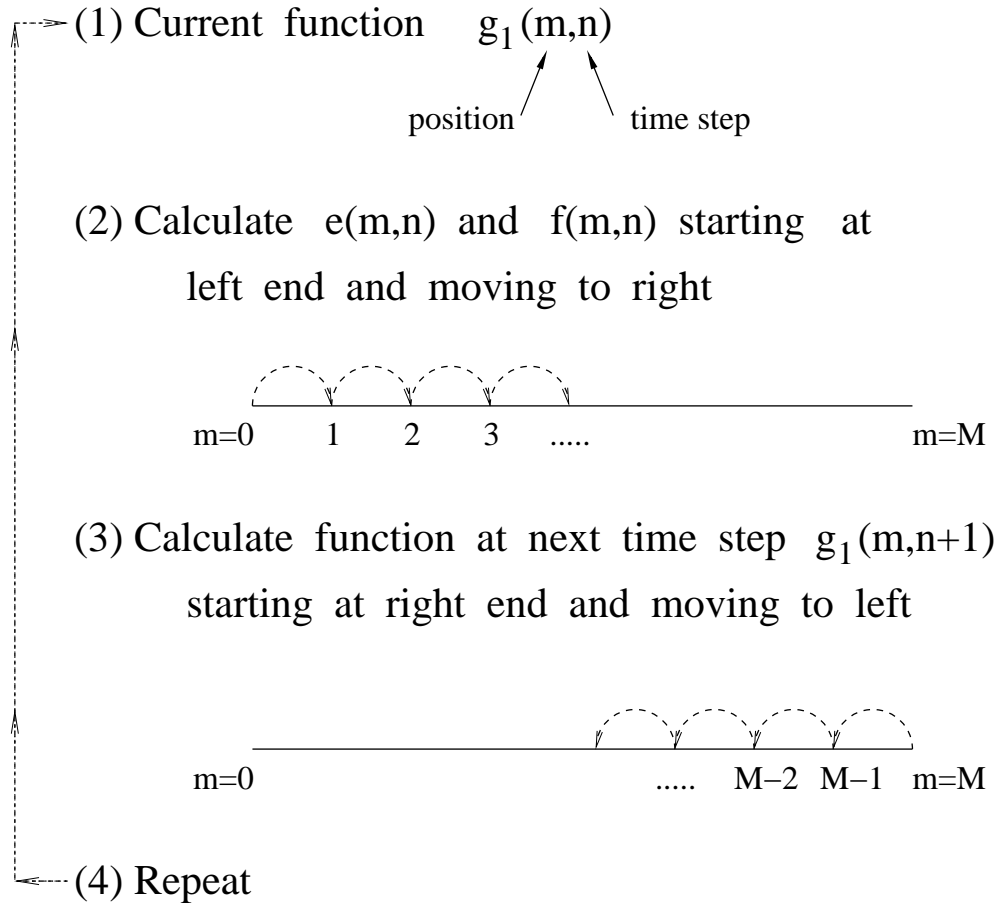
(1) Current function $g_1(m,n)$

position

time step

(2) Calculate e(m,n) and f(m,n) starting at left end and moving to right

m=0 1 2 3 ..... m=M

(3) Calculate function at next time step $g_1(m,n+1)$ starting at right end and moving to left

m=0 ..... M−2 M−1 m=M

(4) Repeat